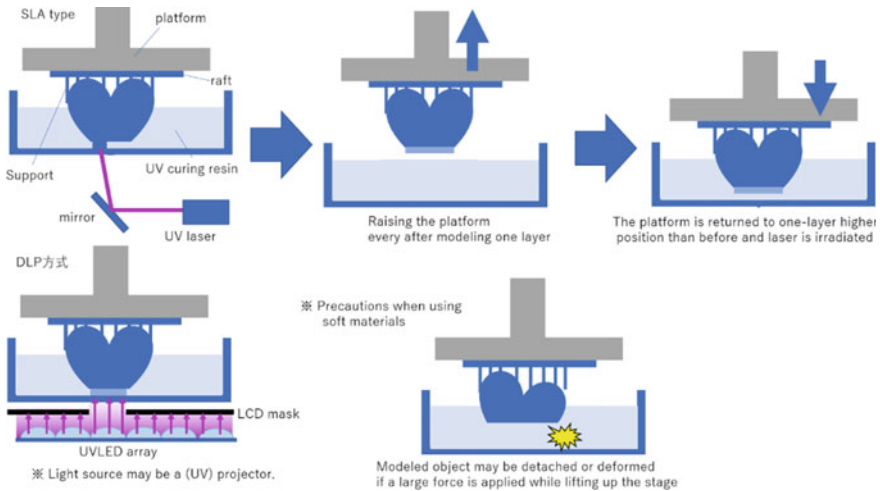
SLA type
platform
raft
Support
UV curing resin
mirror
UV laser

Raising the platform every after modeling one layer

The platform is returned to one-layer higher position than before and laser is irradiated

DLP方式
LCD mask
UVLED array
※ Light source may be a (UV) projector.

※ Precautions when using soft materials

Modeled object may be detached or deformed if a large force is applied while lifting up the stage